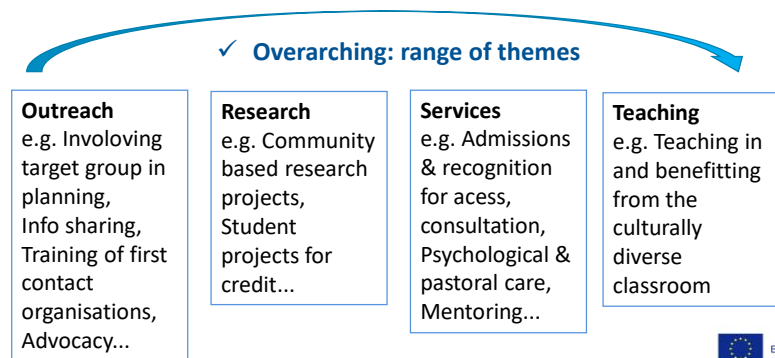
✓ Overarching: range of themes

Outreach
e.g. Involving target group in planning,
Info sharing,
Training of first contact organisations,
Advocacy...

Research
e.g. Community based research projects,
Student projects for credit...

Services
e.g. Admissions & recognition for acess,
consultation,
Psychological & pastoral care,
Mentoring...

Teaching
e.g. Teaching in and benefitting from the culturally diverse classroom